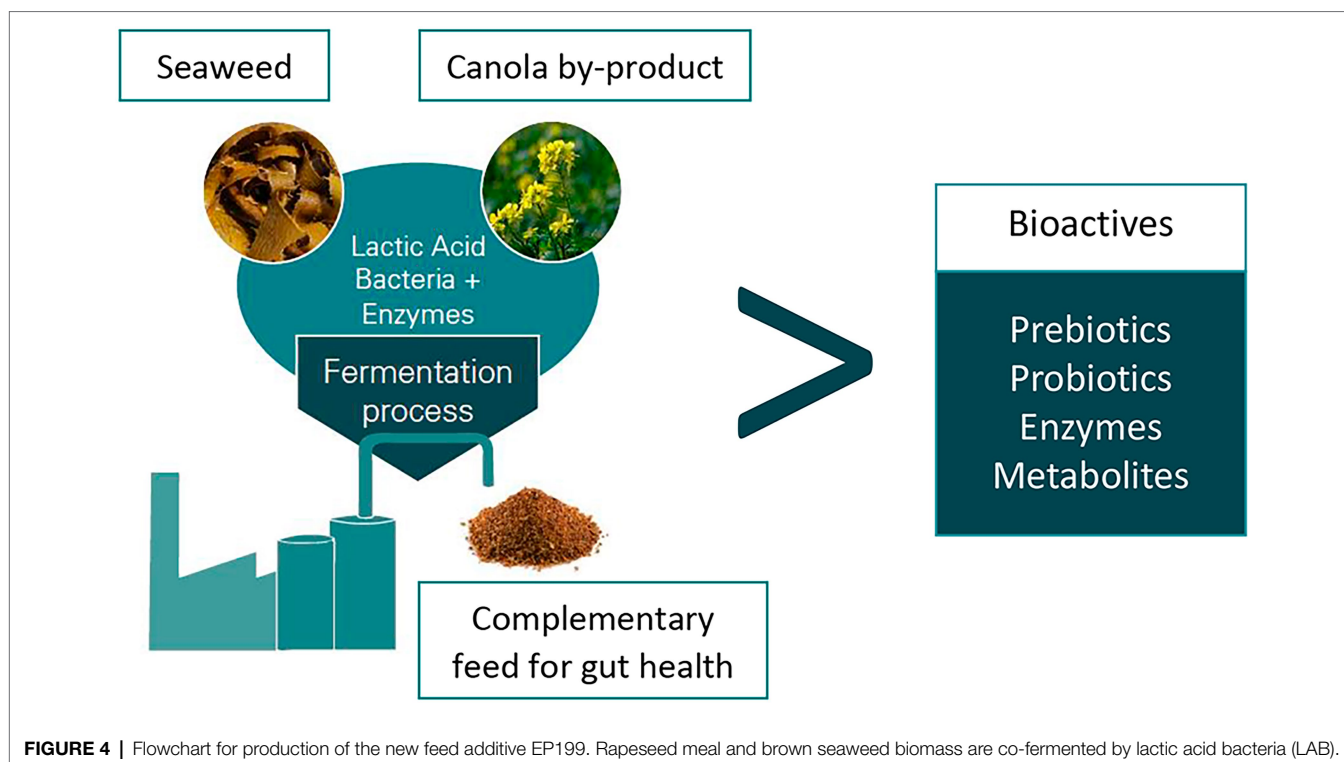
Seaweed

Canola by-product

Lactic Acid Bacteria + Enzymes

Fermentation process

Complementary feed for gut health

Bioactives

Prebiotics
Probiotics
Enzymes
Metabolites

**FIGURE 4 |** Flowchart for production of the new feed additive EP199. Rapeseed meal and brown seaweed biomass are co-fermented by lactic acid bacteria (LAB).